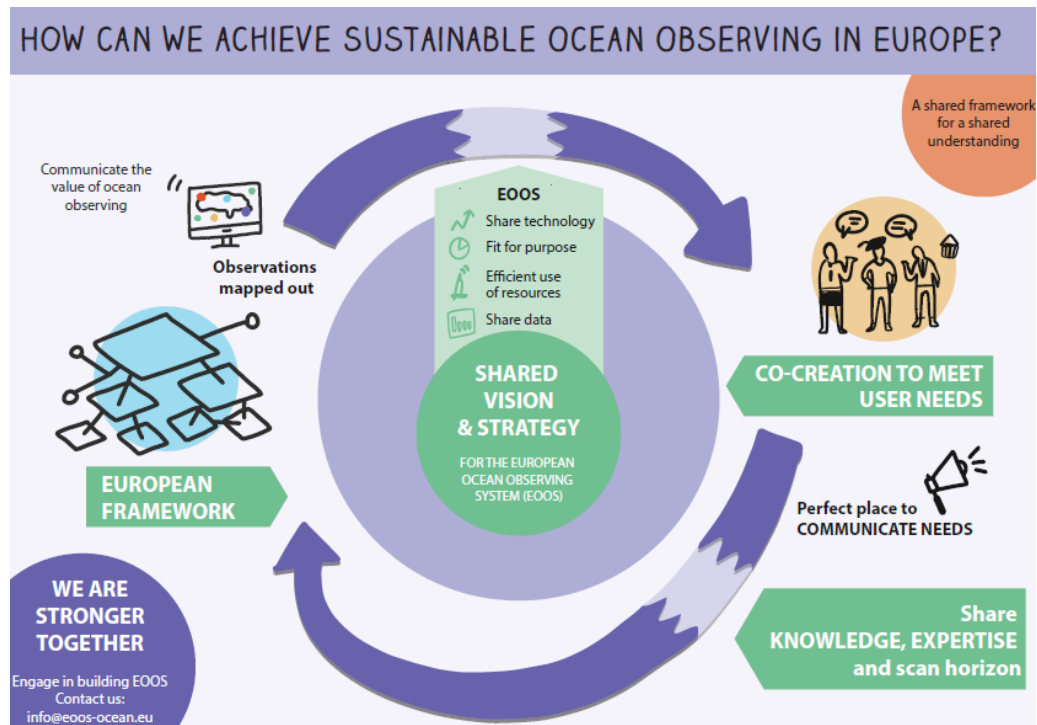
HOW CAN WE ACHIEVE SUSTAINABLE OCEAN OBSERVING IN EUROPE?

A shared framework for a shared understanding

Communicate the value of ocean observing

Observations mapped out

EOOS
Share technology
Fit for purpose
Efficient use of resources
Share data

SHARED VISION & STRATEGY
FOR THE EUROPEAN OCEAN OBSERVING SYSTEM (EOOS)

CO-CREATION TO MEET USER NEEDS

EUROPEAN FRAMEWORK

Perfect place to COMMUNICATE NEEDS

WE ARE STRONGER TOGETHER
Engage in building EOOS
Contact us:
info@eoos-ocean.eu

Share KNOWLEDGE, EXPERTISE and scan horizon